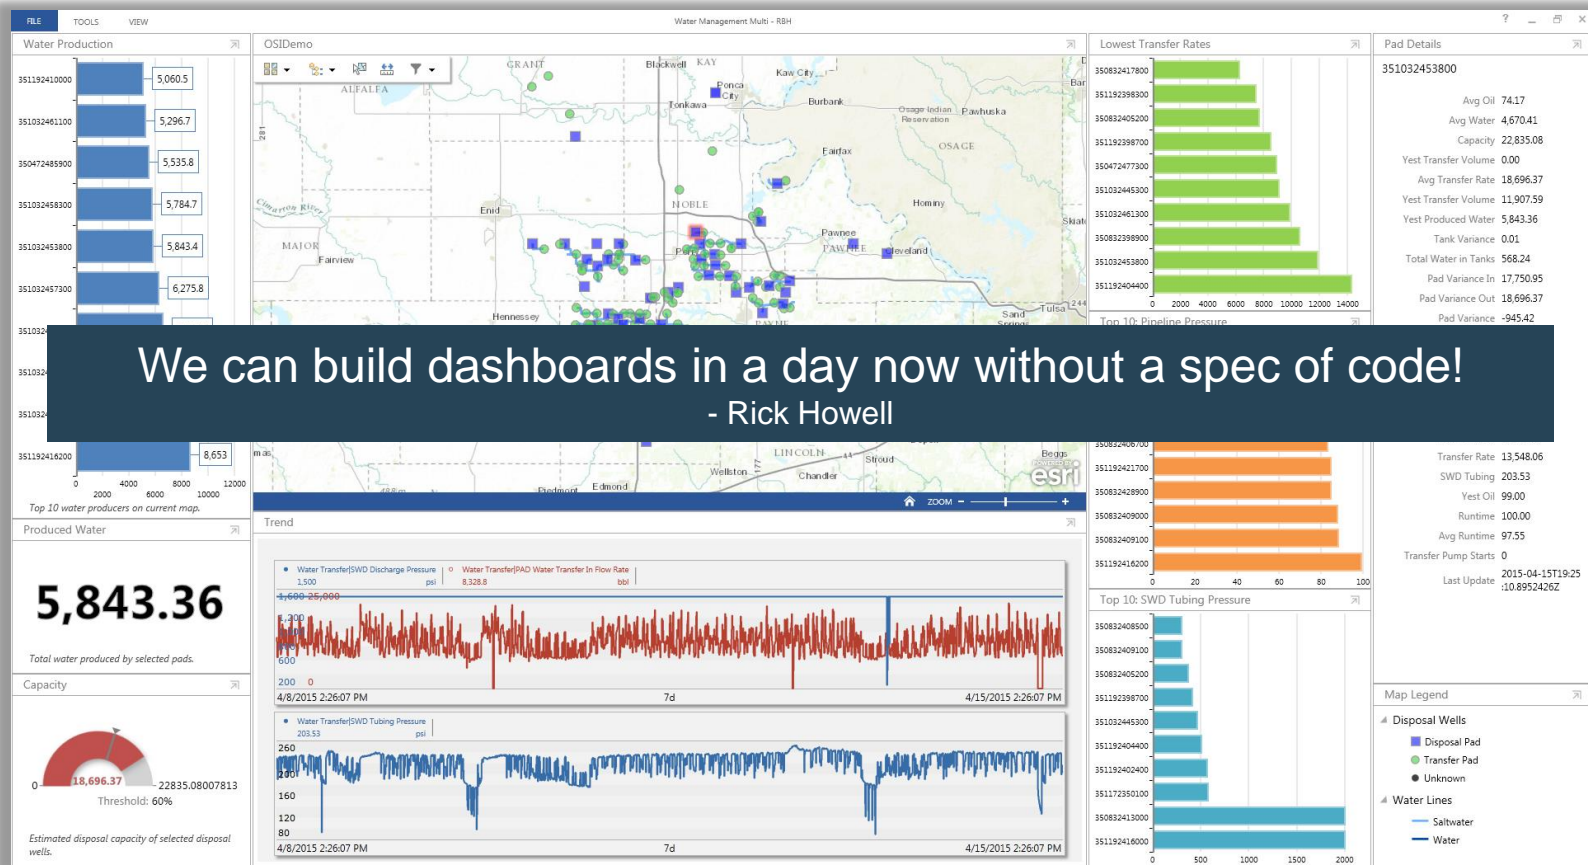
FILE TOOLS VIEW

Water Management Multi - RBH

? _ ✕

Water Production

351192410000 5,060.5
351032461100 5,296.7
350472485900 5,535.8
351032458300 5,784.7
351032453800 5,843.4
351032457300 6,275.8
351032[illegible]
351032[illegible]
351032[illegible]
351192416200 8,653

0 2000 4000 6000 8000 10000 12000

Top 10 water producers on current map.

OSIDemo

GRANT KAY Blackwell Ponca City Kaw City Tonkawa Burbank Osage Indian Reservation Pawhuska OSAGE Fairfax ALFALFA NOBLE Enid Hominy MAJOR Fairview Pawnee PAWNEE Cleveland Hennessey Tulsa Sand Springs LINCOLN Wellston Chandler Stroud Edmond Piedmont Beggs esri

ZOOM - +

Lowest Transfer Rates

| 350832417800 |
|---|
| 351192398300 |
| 350832405200 |
| 351192398700 |
| 350472477300 |
| 351032445300 |
| 351032461300 |
| 350832398900 |
| 351032453800 |
| 351192404400 |

0 2000 4000 6000 8000 10000 12000 14000

Top 10: Pipeline Pressure

We can build dashboards in a day now without a spec of code!
- Rick Howell

350832406700
351192421700
350832428900
350832409000
350832409100
351192416200

0 20 40 60 80 100

Top 10: SWD Tubing Pressure

350832408500
350832409100
350832405200
351192398700
351032445300
351192404400
351192402400
351172350100
350832413000
351192416000

0 500 1000 1500 2000

Pad Details

351032453800

Avg Oil 74.17
Avg Water 4,670.41
Capacity 22,835.08
Yest Transfer Volume 0.00
Avg Transfer Rate 18,696.37
Yest Transfer Volume 11,907.59
Yest Produced Water 5,843.36
Tank Variance 0.01
Total Water in Tanks 568.24
Pad Variance In 17,750.95
Pad Variance Out 18,696.37
Pad Variance -945.42

Transfer Rate 13,548.06
SWD Tubing 203.53
Yest Oil 99.00
Runtime 100.00
Avg Runtime 97.55
Transfer Pump Starts 0
Last Update 2015-04-15T19:25:10.8952426Z

Map Legend

Disposal Wells
Disposal Pad
Transfer Pad
Unknown
Water Lines
Saltwater
Water

Produced Water

5,843.36

Total water produced by selected pads.

Capacity

0 18,696.37 22835.08007813
Threshold: 60%

Estimated disposal capacity of selected disposal wells.

Trend

Water Transfer|SWD Discharge Pressure 1,500 psi
Water Transfer|PAD Water Transfer In Flow Rate 8,328.8 bbl

1,600 25,000
1,200
600
200 0
4/8/2015 2:26:07 PM 7d 4/15/2015 2:26:07 PM

Water Transfer|SWD Tubing Pressure 203.53 psi

260
200
160
120
80
4/8/2015 2:26:07 PM 7d 4/15/2015 2:26:07 PM